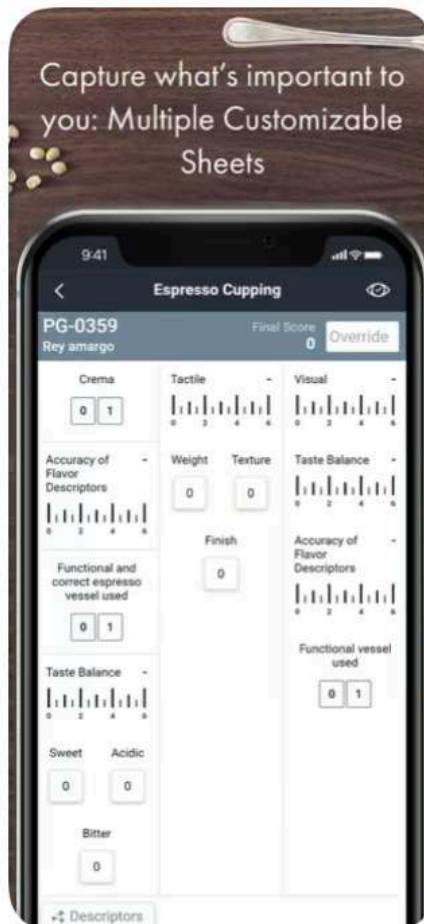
Capture what's important to you: Multiple Customizable Sheets

9:41

<

Espresso Cupping

PG-0359

Rey amargo

Final Score

0

Override

Crema

0 1

Accuracy of Flavor Descriptors

-

0 2 4 6

Functional and correct espresso vessel used

0 1

Taste Balance

-

0 2 4 6

Sweet

Acidic

0

0

Bitter

0

Tactile

-

0 2 4 6

Weight

Texture

0

0

Finish

0

Visual

-

0 2 4 6

Taste Balance

-

0 2 4 6

Accuracy of Flavor Descriptors

-

0 2 4 6

Functional vessel used

0 1

Descriptors